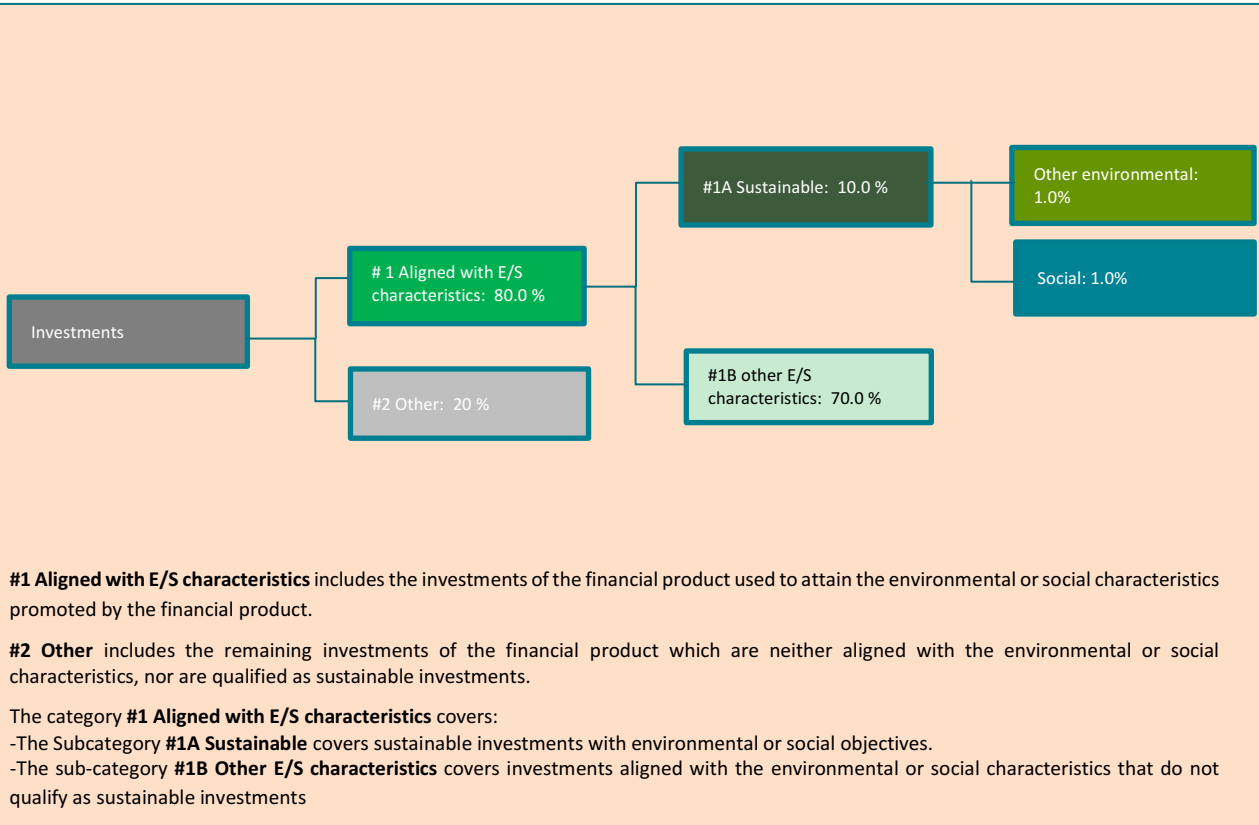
#1A Sustainable: 10.0 %

Other environmental: 1.0%

# 1 Aligned with E/S characteristics: 80.0 %

Social: 1.0%

Investments

#1B other E/S characteristics: 70.0 %

#2 Other: 20 %

**#1 Aligned with E/S characteristics** includes the investments of the financial product used to attain the environmental or social characteristics promoted by the financial product.

**#2 Other** includes the remaining investments of the financial product which are neither aligned with the environmental or social characteristics, nor are qualified as sustainable investments.

The category **#1 Aligned with E/S characteristics** covers:
-The Subcategory **#1A Sustainable** covers sustainable investments with environmental or social objectives.
-The sub-category **#1B Other E/S characteristics** covers investments aligned with the environmental or social characteristics that do not qualify as sustainable investments